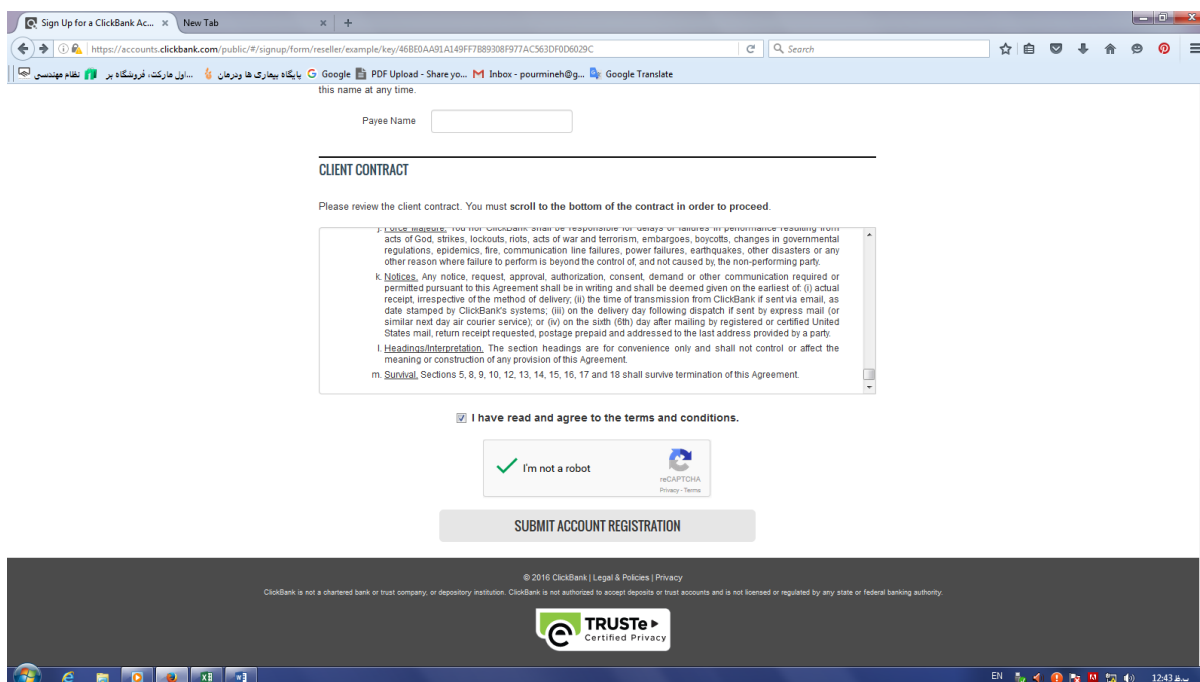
Sign Up for a ClickBank Ac... × New Tab × +

https://accounts.clickbank.com/public/#/signup/form/reseller/example/key/46BE0AA91A149FF7B89308F977AC563DF0D6029C

Search

نظام مهندسی | اول مارکت، فروشگاه بر... | پایگاه بیماری ها ودرمان | Google | PDF Upload - Share yo... | Inbox - pourmineh@g... | Google Translate

this name at any time.

Payee Name

CLIENT CONTRACT

Please review the client contract. You must scroll to the bottom of the contract in order to proceed.

j. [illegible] acts of God, strikes, lockouts, riots, acts of war and terrorism, embargoes, boycotts, changes in governmental regulations, epidemics, fire, communication line failures, power failures, earthquakes, other disasters or any other reason where failure to perform is beyond the control of, and not caused by, the non-performing party.

k. Notices. Any notice, request, approval, authorization, consent, demand or other communication required or permitted pursuant to this Agreement shall be in writing and shall be deemed given on the earliest of: (i) actual receipt, irrespective of the method of delivery; (ii) the time of transmission from ClickBank if sent via email, as date stamped by ClickBank's systems; (iii) on the delivery day following dispatch if sent by express mail (or similar next day air courier service); or (iv) on the sixth (6th) day after mailing by registered or certified United States mail, return receipt requested, postage prepaid and addressed to the last address provided by a party.

l. Headings/Interpretation. The section headings are for convenience only and shall not control or affect the meaning or construction of any provision of this Agreement.

m. Survival. Sections 5, 8, 9, 10, 12, 13, 14, 15, 16, 17 and 18 shall survive termination of this Agreement.

I have read and agree to the terms and conditions.

I'm not a robot
reCAPTCHA
Privacy - Terms

SUBMIT ACCOUNT REGISTRATION

© 2016 ClickBank | Legal & Policies | Privacy

ClickBank is not a chartered bank or trust company, or depository institution. ClickBank is not authorized to accept deposits or trust accounts and is not licensed or regulated by any state or federal banking authority.

TRUSTe
Certified Privacy

EN 12:43 ب.ظ